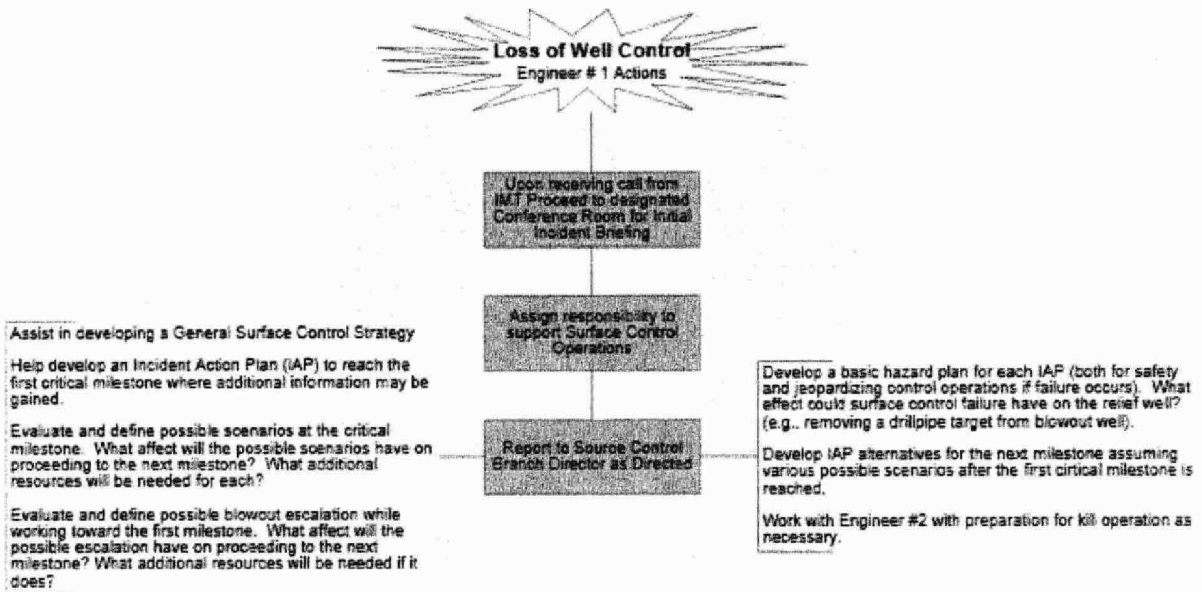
Loss of Well Control
Engineer # 1 Actions

Upon receiving call from IMT Proceed to designated Conference Room for Initial Incident Briefing

Assign responsibility to support Surface Control Operations

Report to Source Control Branch Director as Directed

Assist in developing a General Surface Control Strategy

Help develop an Incident Action Plan (IAP) to reach the first critical milestone where additional information may be gained.

Evaluate and define possible scenarios at the critical milestone. What affect will the possible scenarios have on proceeding to the next milestone? What additional resources will be needed for each?

Evaluate and define possible blowout escalation while working toward the first milestone. What affect will the possible escalation have on proceeding to the next milestone? What additional resources will be needed if it does?

Develop a basic hazard plan for each IAP (both for safety and jeopardizing control operations if failure occurs). What effect could surface control failure have on the relief well? (e.g., removing a drillpipe target from blowout well).

Develop IAP alternatives for the next milestone assuming various possible scenarios after the first cirtical milestone is reached.

Work with Engineer #2 with preparation for kill operation as necessary.